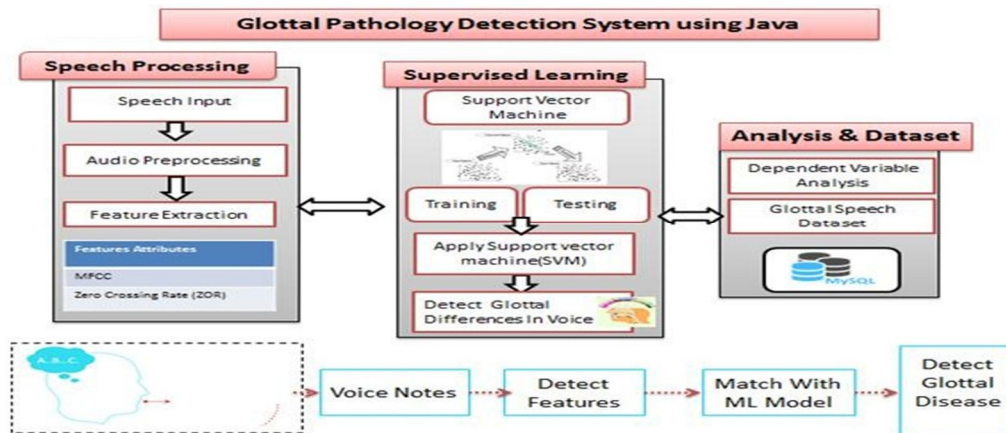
Glottal Pathology Detection System using Java

Speech Processing

Speech Input

Audio Preprocessing

Feature Extraction

| Features Attributes |
|---|
| MFCC |
| Zero Crossing Rate (ZCR) |

Supervised Learning

Support Vector Machine

Training

Testing

Apply Support vector machine(SVM)

Detect Glottal Differences In Voice

Analysis & Dataset

Dependent Variable Analysis

Glottal Speech Dataset

MySQL

A.B.C

Voice Notes

Detect Features

Match With ML Model

Detect Glottal Disease